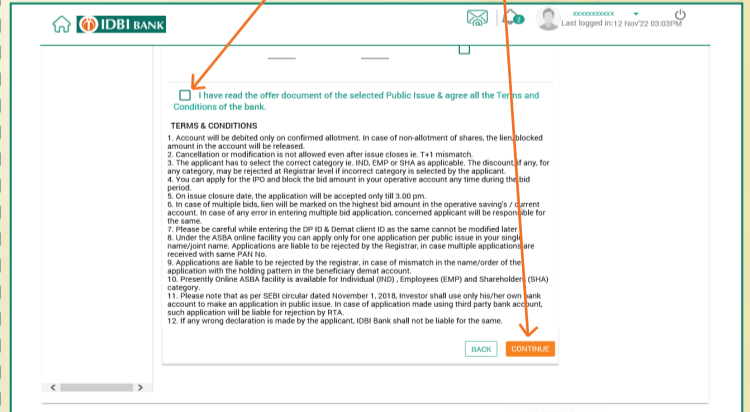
IDBI BANK

2

xxxxxxxxxxx
Last logged in:12 Nov'22 03:03PM

I have read the offer document of the selected Public Issue & agree all the Terms and Conditions of the bank.

TERMS & CONDITIONS

1. Account will be debited only on confirmed allotment. In case of non-allotment of shares, the lien/blocked amount in the account will be released.
2. Cancellation or modification is not allowed even after issue closes ie. T+1 mismatch.
3. The applicant has to select the correct category ie. IND, EMP or SHA as applicable. The discount, if any, for any category, may be rejected at Registrar level if incorrect category is selected by the applicant.
4. You can apply for the IPO and block the bid amount in your operative account any time during the bid period.
5. On issue closure date, the application will be accepted only till 3.00 pm.
6. In case of multiple bids, lien will be marked on the highest bid amount in the operative saving's / current account. In case of any error in entering multiple bid application, concerned applicant will be responsible for the same.
7. Please be careful while entering the DP ID & Demat client ID as the same cannot be modified later.
8. Under the ASBA online facility you can apply only for one application per public issue in your single name/joint name. Applications are liable to be rejected by the Registrar, in case multiple applications are received with same PAN No.
9. Applications are liable to be rejected by the registrar, in case of mismatch in the name/order of the application with the holding pattern in the beneficiary demat account.
10. Presently Online ASBA facility is available for Individual (IND) , Employees (EMP) and Shareholders (SHA) category.
11. Please note that as per SEBI circular dated November 1, 2018, Investor shall use only his/her own bank account to make an application in public issue. In case of application made using third party bank account, such application will be liable for rejection by RTA.
12. If any wrong declaration is made by the applicant, IDBI Bank shall not be liable for the same.

BACK
CONTINUE